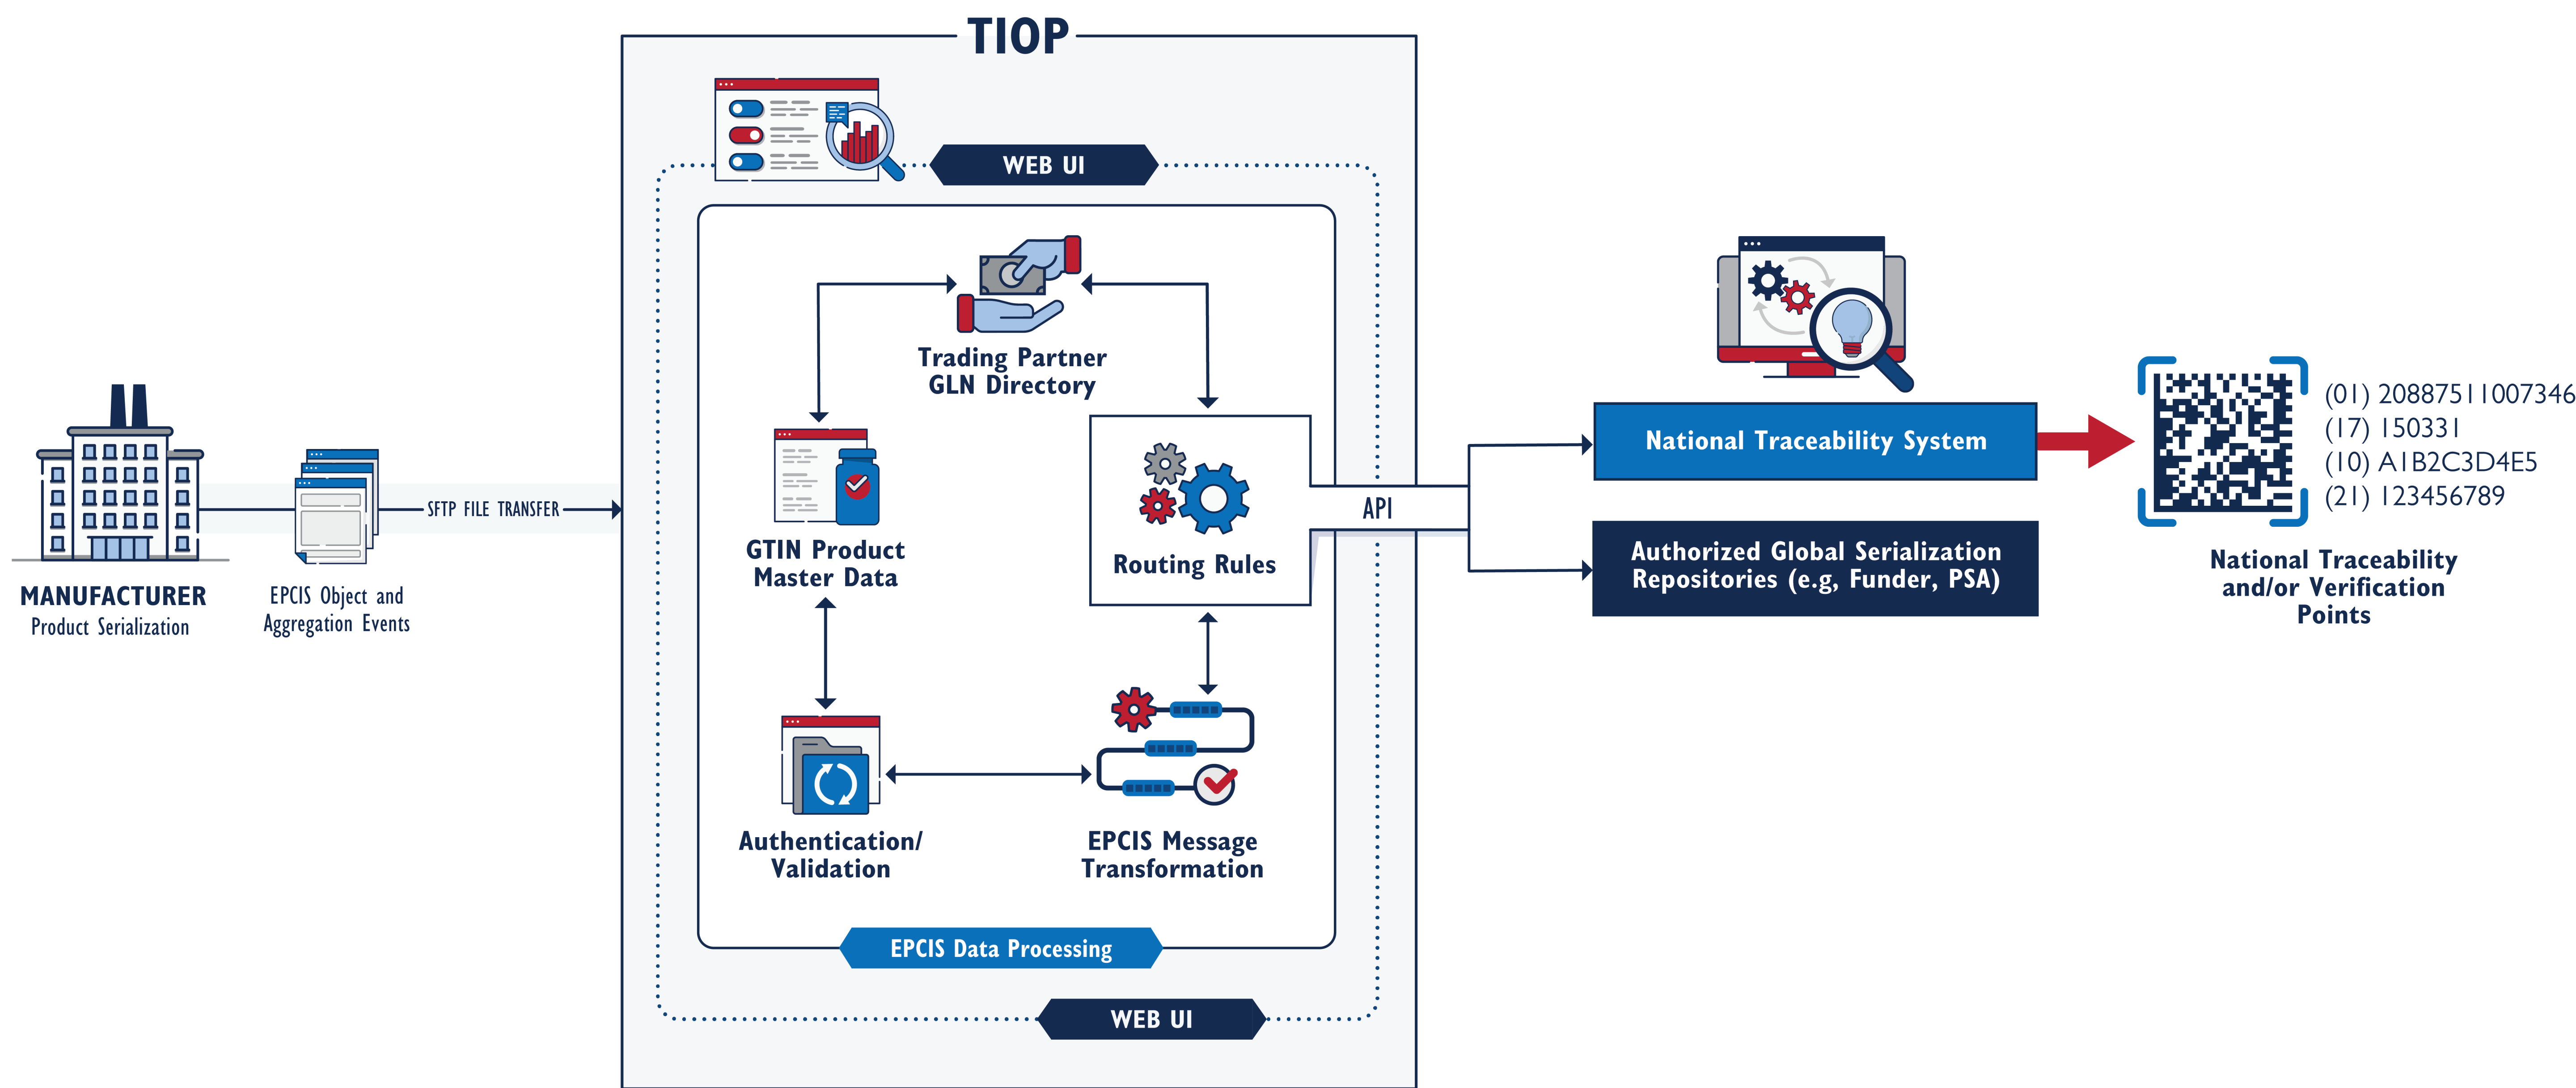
TIOP

WEB UI

Trading Partner GLN Directory

GTIN Product Master Data

Routing Rules

Authentication/ Validation

EPCIS Message Transformation

EPCIS Data Processing

WEB UI

MANUFACTURER
Product Serialization

EPCIS Object and Aggregation Events

SFTP FILE TRANSFER

API

National Traceability System

Authorized Global Serialization Repositories (e.g, Funder, PSA)

(01) 20887511007346
(17) 150331
(10) A1B2C3D4E5
(21) 123456789

National Traceability and/or Verification Points